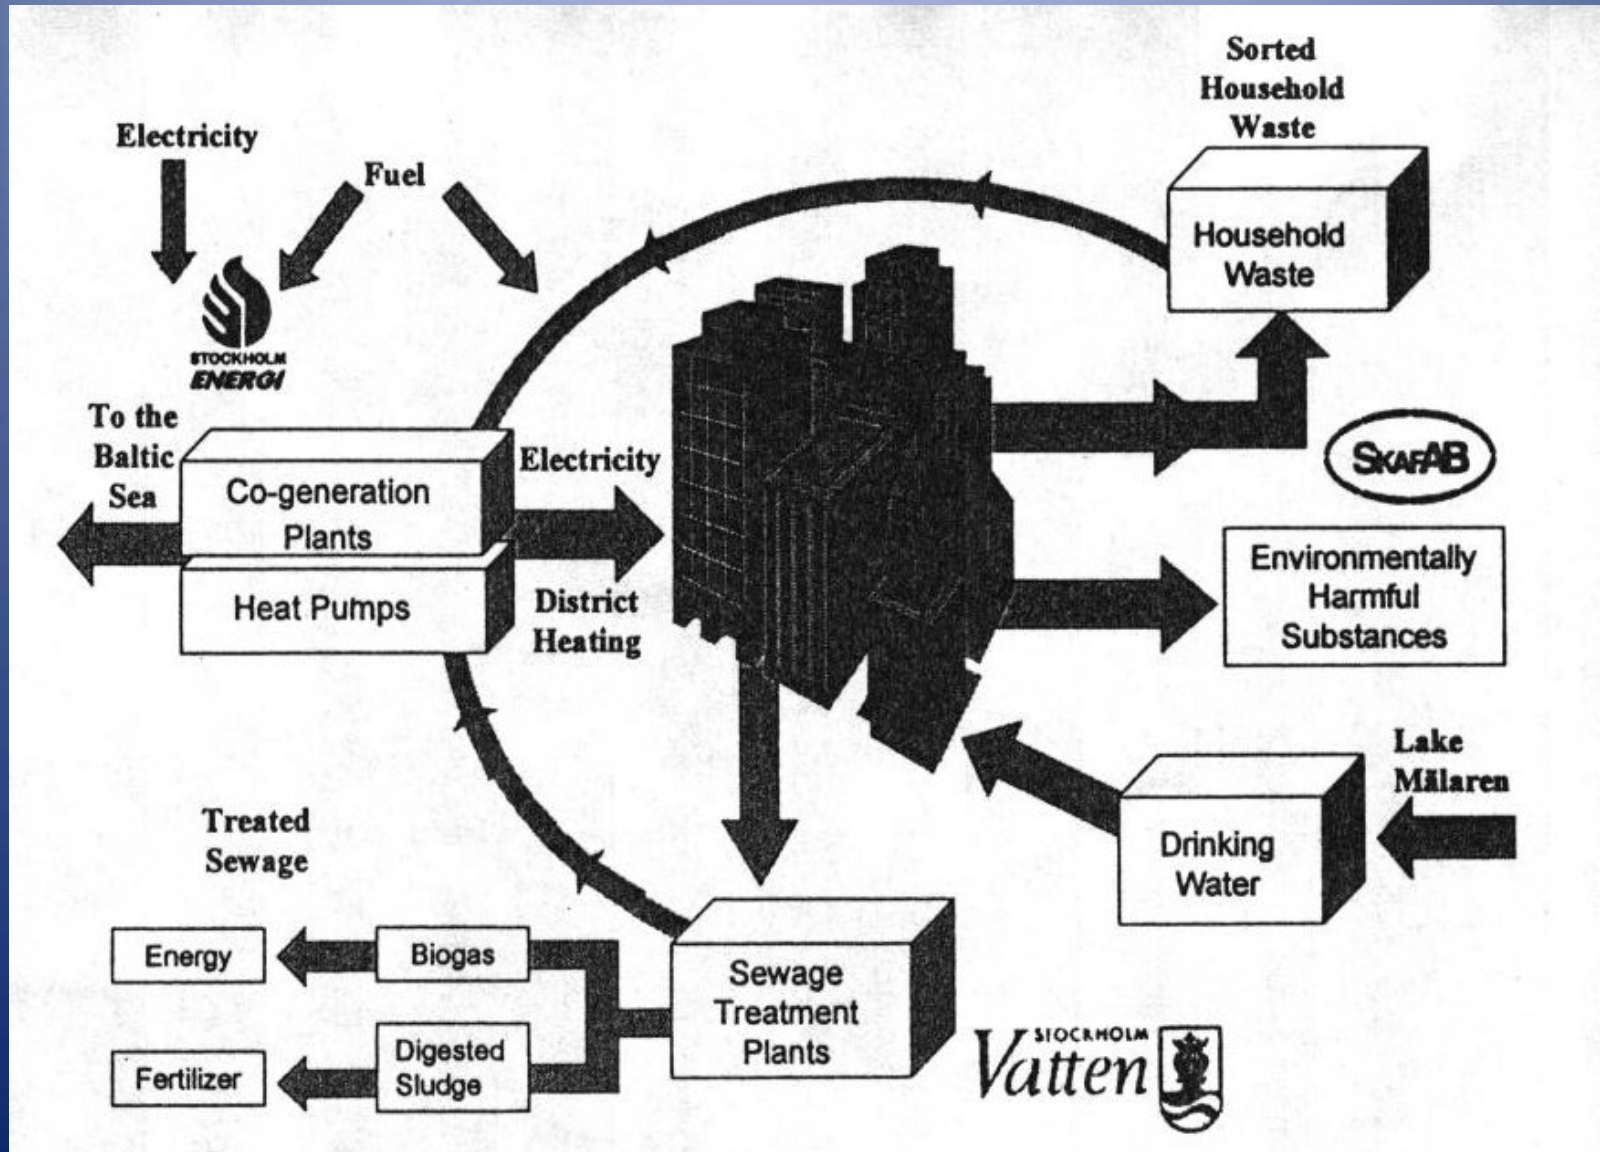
Sorted Household Waste

Electricity

Fuel

STOCKHOLM ENERGI

Household Waste

To the Baltic Sea

Co-generation Plants

Heat Pumps

Electricity

District Heating

SKAFAB

Environmentally Harmful Substances

Lake Mälaren

Drinking Water

Treated Sewage

Energy

Biogas

Fertilizer

Digested Sludge

Sewage Treatment Plants

STOCKHOLM Vatten